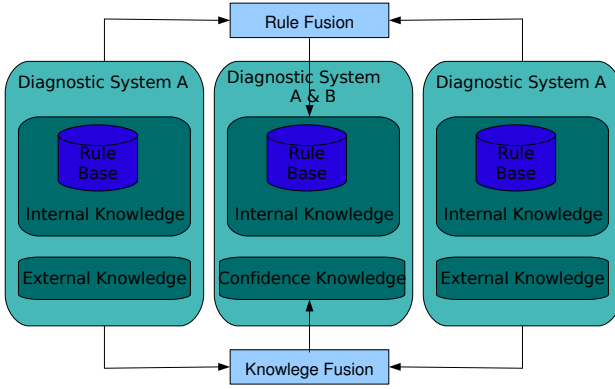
Rule Fusion

Diagnostic System A

Rule Base

Internal Knowledge

External Knowledge

Diagnostic System A & B

Rule Base

Internal Knowledge

Confidence Knowledge

Diagnostic System A

Rule Base

Internal Knowledge

External Knowledge

Knowlege Fusion